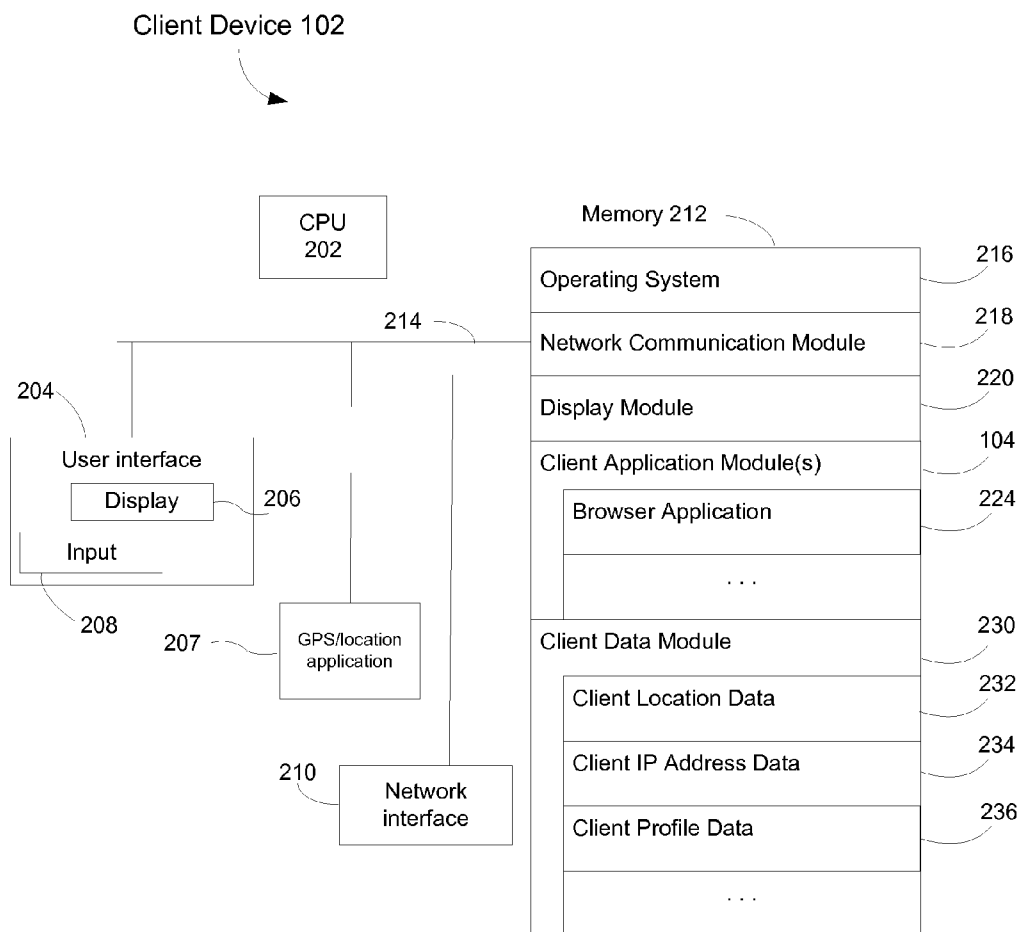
Client Device 102

CPU
202

Memory 212

Operating System
216

214

Network Communication Module
218

Display Module
220

204

User interface

Display
206

Input

208

Client Application Module(s)
104

Browser Application
224

. . .

207

GPS/location application

Client Data Module
230

Client Location Data
232

Client IP Address Data
234

210

Network interface

Client Profile Data
236

. . .